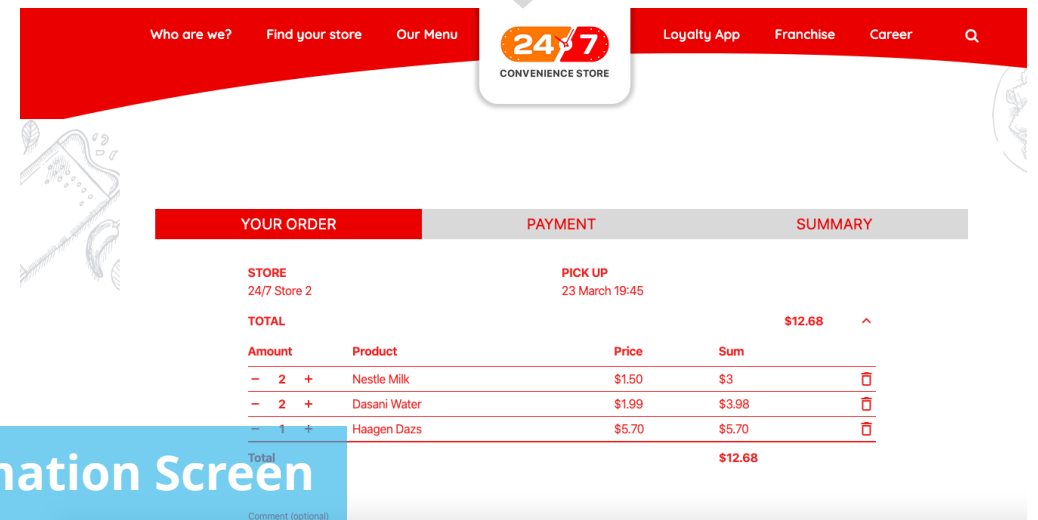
Who are we? Find your store Our Menu

24/7 CONVENIENCE STORE

Loyalty App Franchise Career

YOUR ORDER PAYMENT SUMMARY

STORE
24/7 Store 2

PICK UP
23 March 19:45

TOTAL $12.68

| Amount | Product | Price | Sum |
|---|---|---|---|
| − 2 + | Nestle Milk | $1.50 | $3 |
| − 2 + | Dasani Water | $1.99 | $3.98 |
| − 1 + | Haagen Dazs | $5.70 | $5.70 |
| Total | | | $12.68 |

nation Screen

Comment (optional)